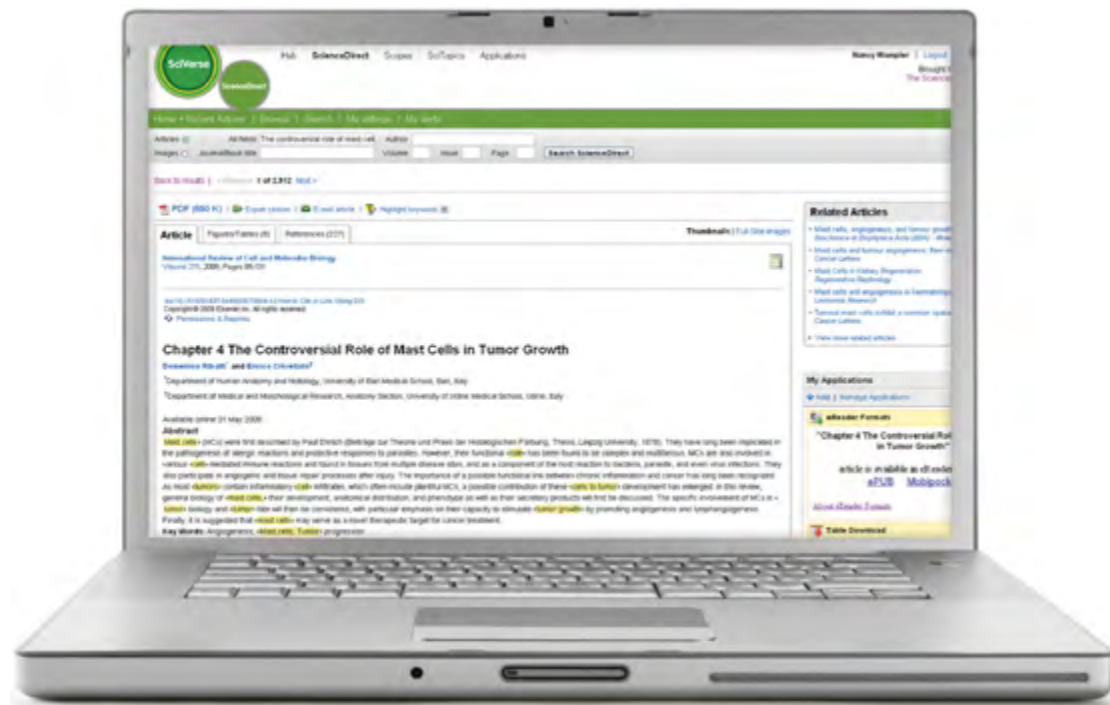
SciVerse

ScienceDirect

Hub ScienceDirect Scopus SciTopics Applications

Nancy Wampler | Logout

Brought
The Science

Home | Recent Actions | Browse | Search | My settings | My alerts

Articles All fields The controversial role of mast cell Author

Images Journal/Book title Volume Issue Page Search ScienceDirect

Back to results | « Previous 1 of 2,912 Next »

PDF (880 K) | Export citation | E-mail article | Highlight keywords

Article Figures/Tables (8) References (227)

Thumbnails | Full-Size images

International Review of Cell and Molecular Biology
Volume 275, 2009, Pages 89-131

Copyright © 2009 Elsevier Inc. All rights reserved.
Permissions & Reprints

Chapter 4 The Controversial Role of Mast Cells in Tumor Growth

Domenico Ribatti and Enrico Crivellato

¹Department of Human Anatomy and Histology, University of Bari Medical School, Bari, Italy

²Department of Medical and Morphological Research, Anatomy Section, University of Udine Medical School, Udine, Italy

Available online 31 May 2009

Abstract

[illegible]

Key Words: Angiogenesis, Mast cells, Tumor progression

Related Articles

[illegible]

View more related articles

My Applications

Add | Manage Applications

eReader Formats

"Chapter 4 The Controversial Rol in Tumor Growth"

article is available as eB
ePUB Mobipock

About eReader Formats

Table Download